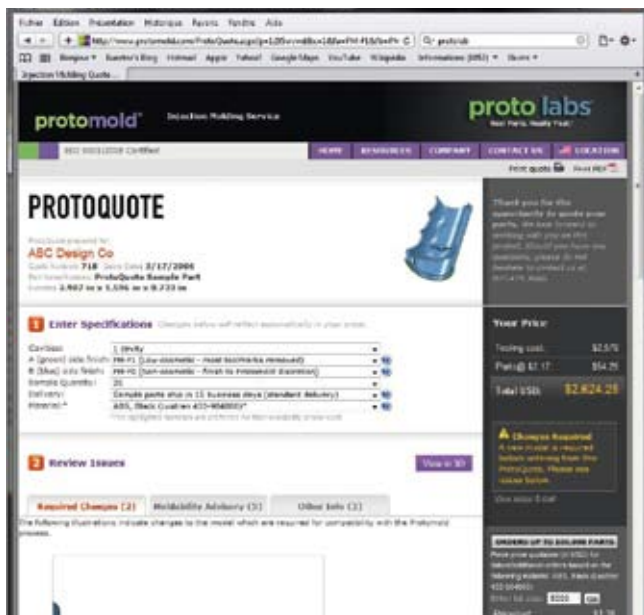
Fichier Edition Présentation Historique Favoris Fenêtre Aide

http://www.protomold.com/ProtoQuote.aspx

Injection Molding Quote

protomold Injection Molding Service

proto labs

Real Parts, Really Fast.

ISO 9001:2008 Certified

HOME RESOURCES COMPANY CONTACT US LOCATION

Print quote Print PDF

PROTOQUOTE

ABC Design Co

Quote Number: 718 Date: 3/17/2006

ProtoQuote Sample Part

2.902 in x 1.536 in x 0.733 in

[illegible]

1 Enter Specifications

Cavities: 1 (Only)

A (green) side finish: PM-F1 (Low-cosmetic - most toolmarks removed)

B (blue) side finish: PM-F0 (Non-cosmetic - finish to Protomold discretion)

Sample Quantity: 25

Delivery: Sample parts ship in 15 business days (standard delivery)

Material: ABS, Black (Lustran 433-904000)

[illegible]

Your Price

Tooling cost: $2,570

Parts @ $2.17: $54.25

Total USD: $2,624.25

Changes Required

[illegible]

2 Review Issues

View in 3D

Required Changes (2)

Moldability Advisory (3)

Other Info (1)

The following illustrations indicate changes to the model which are required for compatibility with the Protomold process.

ORDERING UP TO 100,000 PARTS

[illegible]

5000 Go